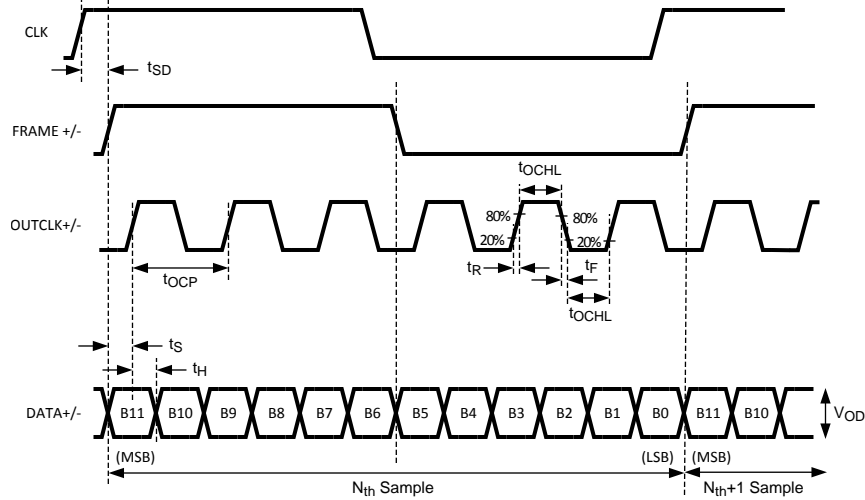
CLK

$t_{SD}$

FRAME +/-

OUTCLK+/-

$t_{OCHL}$

80%

20%

80%

20%

$t_R$

$t_F$

$t_{OCP}$

$t_{OCHL}$

$t_S$

$t_H$

DATA+/-

B11 B10 B9 B8 B7 B6 B5 B4 B3 B2 B1 B0 B11 B10

$V_{OD}$

(MSB)

(LSB)

(MSB)

$N_{th}$ Sample

$N_{th}$+1 Sample